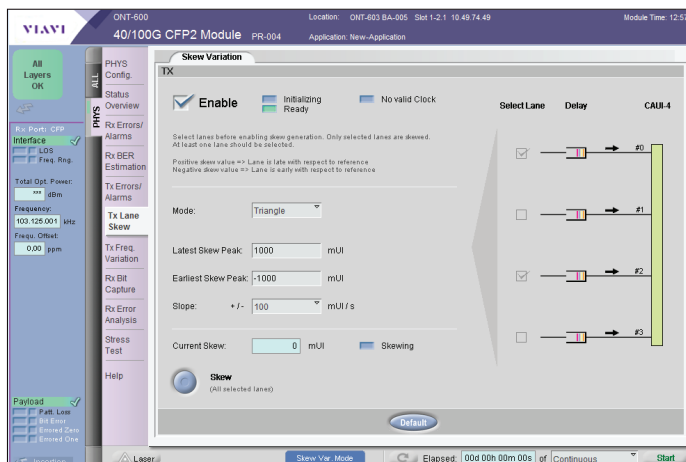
VIAVI

ONT-600

40/100G CFP2 Module PR-004

Location: ONT-603 BA-005 Slot 1-2.1 10.49.74.49

Application: New-Application

Module Time: 12:5

All Layers OK

Rx Port: CFP

Interface

LOS

Freq. Rng.

Total Opt. Power:

*** dBm

Frequency:

103.125.001 kHz

Frequ. Offset:

0,00 ppm

Payload

Patt. Loss

Bit Error

Errored Zero

Errored One

ALL

PHYS

PHYS Config.

Status Overview

Rx Errors/ Alarms

Rx BER Estimation

Tx Errors/ Alarms

Tx Lane Skew

Tx Freq. Variation

Rx Bit Capture

Rx Error Analysis

Stress Test

Help

Skew Variation

TX

Enable

Initializing

Ready

No valid Clock

Select lanes before enabling skew generation. Only selected lanes are skewed. At least one lane should be selected.

Positive skew value => Lane is late with respect to reference
Negative skew value => Lane is early with respect to reference

Mode: Triangle

Latest Skew Peak: 1000 mUI

Earliest Skew Peak: -1000 mUI

Slope: +/- 100 mUI / s

Current Skew: 0 mUI Skewing

Skew
(All selected lanes)

Select Lane Delay CAUI-4

#0

#1

#2

#3

Default

Laser

Skew Var. Mode

Elapsed: 00d 00h 00m 00s of Continuous

Start